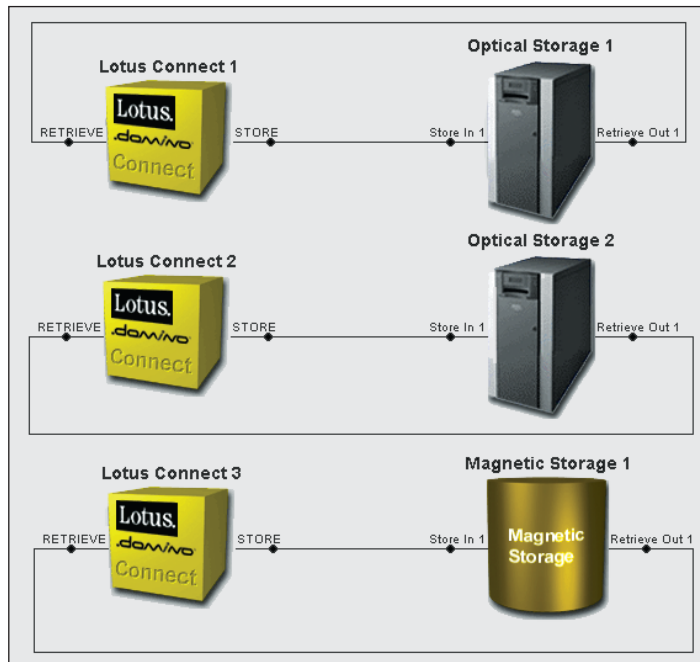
Lotus Connect 1

Lotus. .domino Connect

RETRIEVE

STORE

Optical Storage 1

Store In 1

Retrieve Out 1

Lotus Connect 2

Lotus. .domino Connect

RETRIEVE

STORE

Optical Storage 2

Store In 1

Retrieve Out 1

Lotus Connect 3

Lotus. .domino Connect

RETRIEVE

STORE

Magnetic Storage 1

Store In 1

Magnetic Storage

Retrieve Out 1